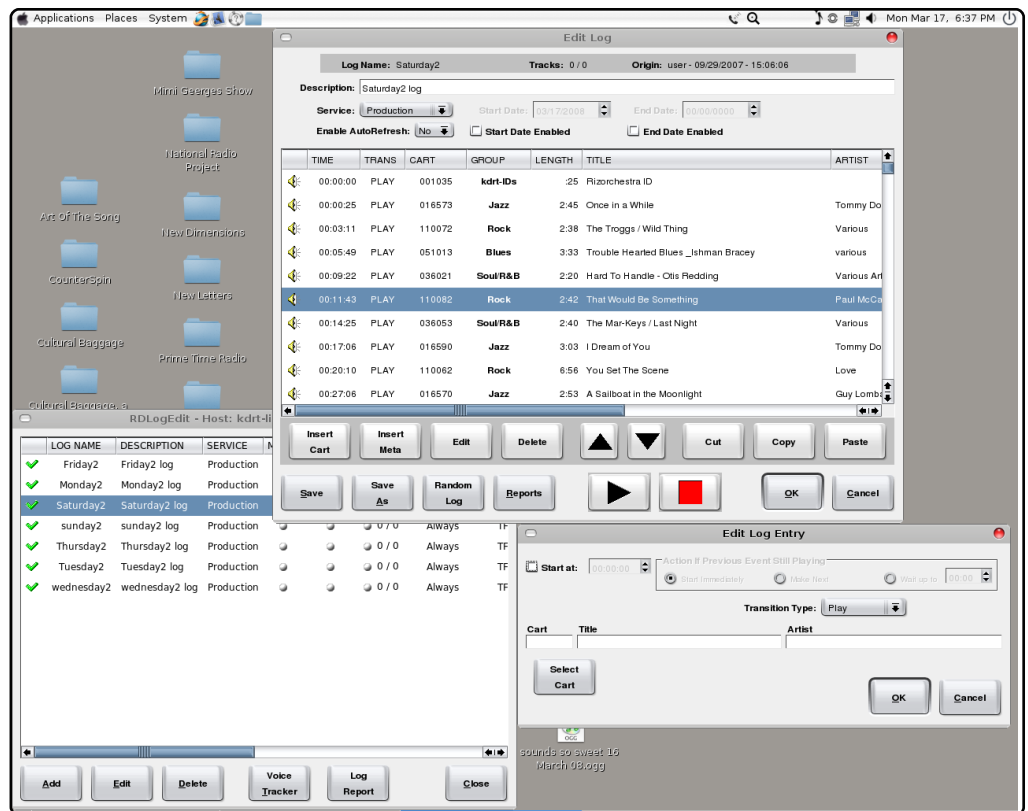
Applications Places System

Mon Mar 17, 6:37 PM

Mimi Georges Show

National Radio Project

Art Of The Song

New Dimensions

CounterSpin

New Letters

Cultural Baggage

Prime Time Radio

Cultural Baggage a

Edit Log

Log Name: Saturday2 Tracks: 0 / 0 Origin: user - 09/29/2007 - 15:06:06

Description: Saturday2 log

Service: Production Start Date: 03/17/2008 End Date: 00/00/0000

Enable AutoRefresh: No Start Date Enabled End Date Enabled

| | TIME | TRANS | CART | GROUP | LENGTH | TITLE | ARTIST |
|---|---|---|---|---|---|---|---|
| | 00:00:00 | PLAY | 001035 | kdrt-IDs | :25 | Rizorchestra ID | |
| | 00:00:25 | PLAY | 016573 | Jazz | 2:45 | Once in a While | Tommy Do |
| | 00:03:11 | PLAY | 110072 | Rock | 2:38 | The Troggs / Wild Thing | Various |
| | 00:05:49 | PLAY | 051013 | Blues | 3:33 | Trouble Hearted Blues _Ishman Bracey | various |
| | 00:09:22 | PLAY | 036021 | Soul/R&B | 2:20 | Hard To Handle - Otis Redding | Various Art |
| | 00:11:43 | PLAY | 110082 | Rock | 2:42 | That Would Be Something | Paul McCa |
| | 00:14:25 | PLAY | 036053 | Soul/R&B | 2:40 | The Mar-Keys / Last Night | Various |
| | 00:17:06 | PLAY | 016590 | Jazz | 3:03 | I Dream of You | Tommy Do |
| | 00:20:10 | PLAY | 110062 | Rock | 6:56 | You Set The Scene | Love |
| | 00:27:06 | PLAY | 016570 | Jazz | 2:53 | A Sailboat in the Moonlight | Guy Lomba |

Insert Cart Insert Meta Edit Delete Cut Copy Paste

Save Save As Random Log Reports OK Cancel

RDLogEdit - Host: kdrt-li

| LOG NAME | DESCRIPTION | SERVICE | M | | | | |
|---|---|---|---|---|---|---|---|
| Friday2 | Friday2 log | Production | | | | | |
| Monday2 | Monday2 log | Production | | | | | |
| Saturday2 | Saturday2 log | Production | | | | | |
| sunday2 | sunday2 log | Production | | | 0 / 0 | Always | TF |
| Thursday2 | Thursday2 log | Production | | | 0 / 0 | Always | TF |
| Tuesday2 | Tuesday2 log | Production | | | 0 / 0 | Always | TF |
| wednesday2 | wednesday2 log | Production | | | 0 / 0 | Always | TF |

Add Edit Delete Voice Tracker Log Report Close

Edit Log Entry

Start at: 00:00:00 Action If Previous Event Still Playing Start Immediately Make Next Wait up to 00:00

Transition Type: Play

Cart Title Artist

Select Cart

OK Cancel

OGG

sounds so sweet 16 March 08.ogg